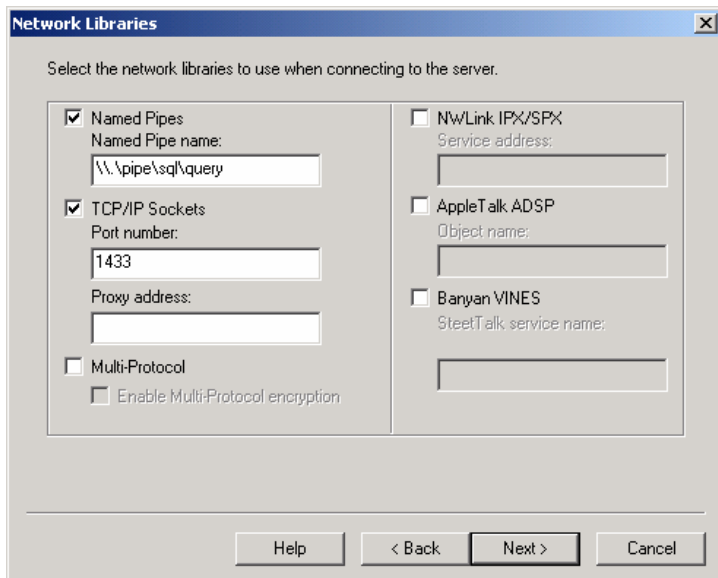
Network Libraries

Select the network libraries to use when connecting to the server.

Named Pipes
Named Pipe name:
\\.\pipe\sql\query

TCP/IP Sockets
Port number:
1433

Proxy address:

Multi-Protocol
Enable Multi-Protocol encryption

NWLink IPX/SPX
Service address:

AppleTalk ADSP
Object name:

Banyan VINES
SteetTalk service name:

Help
< Back
Next >
Cancel